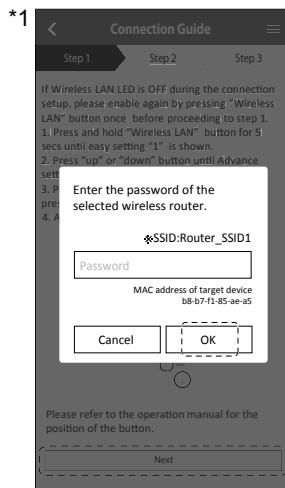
*1

Connection Guide

Step 1 Step 2 Step 3

If Wireless LAN LED is OFF during the connection setup, please enable again by pressing "Wireless LAN" button once before proceeding to step 1.
1. Press and hold "Wireless LAN" button for 5 secs until easy setting "1" is shown.
2. Press "up" or "down" button until Advance sett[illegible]
3. P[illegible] pres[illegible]
4. A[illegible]

Enter the password of the selected wireless router.

SSID:Router_SSID1

Password

MAC address of target device
b8-b7-f1-85-ae-a5

Cancel OK

Please refer to the operation manual for the position of the button.

Next